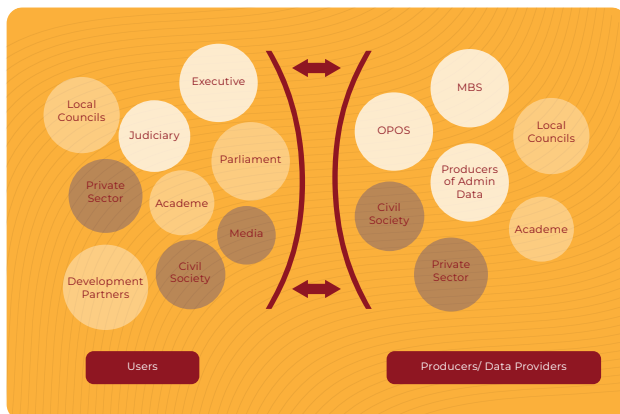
Executive

Local Councils

Judiciary

Parliament

Private Sector

Academe

Media

Development Partners

Civil Society

MBS

OPOS

Local Councils

Producers of Admin Data

Civil Society

Academe

Private Sector

Users

Producers/ Data Providers